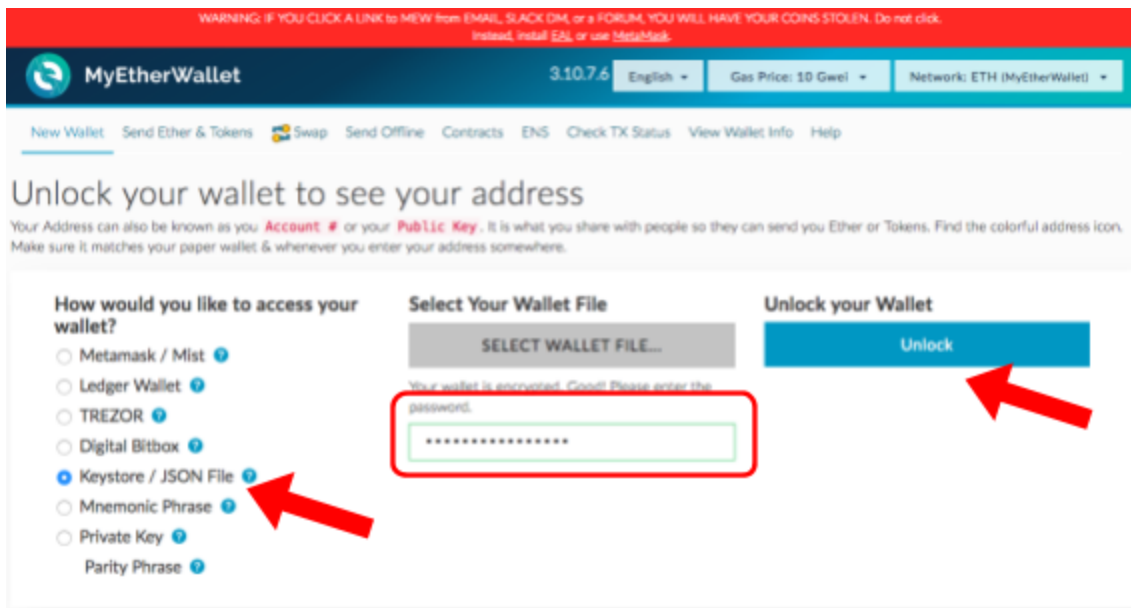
WARNING: IF YOU CLICK A LINK to MEW from EMAIL, SLACK DM, or a FORUM, YOU WILL HAVE YOUR COINS STOLEN. Do not click. Instead, install EAL or use MetaMask.

MyEtherWallet

3.10.7.6 English Gas Price: 10 Gwei Network: ETH (MyEtherWallet)

New Wallet Send Ether & Tokens Swap Send Offline Contracts ENS Check TX Status View Wallet Info Help

Unlock your wallet to see your address

Your Address can also be known as you Account # or your Public Key. It is what you share with people so they can send you Ether or Tokens. Find the colorful address icon. Make sure it matches your paper wallet & whenever you enter your address somewhere.

How would you like to access your wallet?

Metamask / Mist

Ledger Wallet

TREZOR

Digital Bitbox

Keystore / JSON File

Mnemonic Phrase

Private Key

Parity Phrase

Select Your Wallet File

SELECT WALLET FILE...

Your wallet is encrypted. Good! Please enter the password.

****************

Unlock your Wallet

Unlock